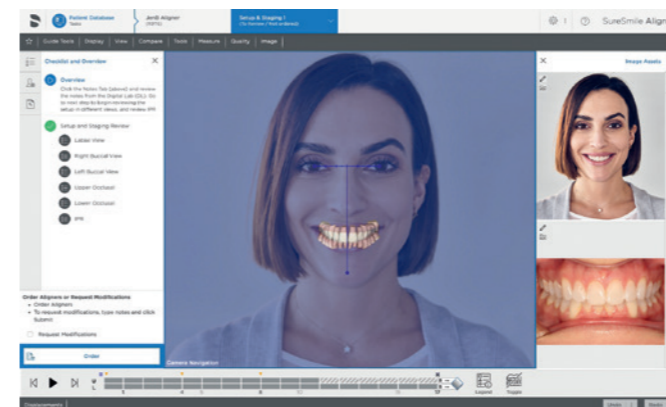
Patient Database
JenB Aligner
Setup & Staging 1
SureSmile Align

Guide Tools | Display | View | Compare | Tools | Measure | Quality | Image

Checklist and Overview

Overview
Click the Notes Tab (above) and review the notes from the Digital Lab (DL). Go to each step to begin reviewing the setup in different views, and review IPR.

Setup and Staging Review
Labial View
Right Buccal View
Left Buccal View
Upper Occlusal
Lower Occlusal
IPR

Order Aligners or Request Modifications
• Order Aligners
• To request modifications, type notes and click Submit

Request Modifications

Order

Camera Navigation

Image Assets

Layout
Toggle

Displacements
Undo
Redo